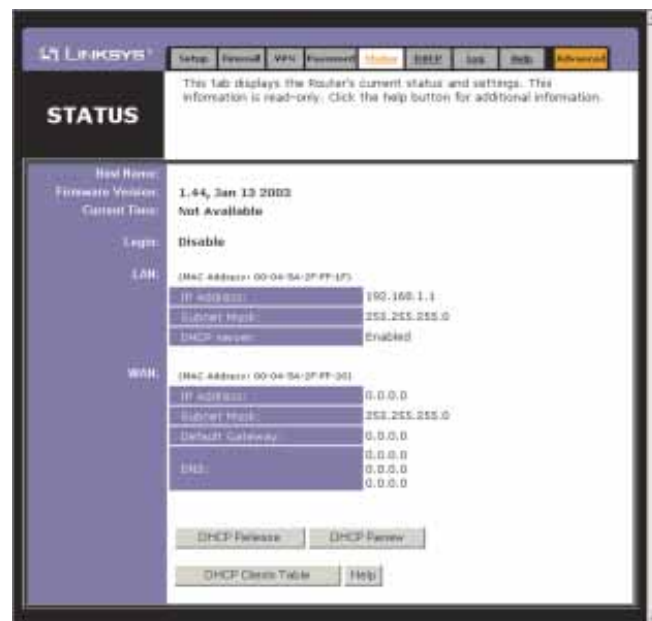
LINKSYS

Setup | Firewall | VPN | Password | Status | DHCP | Log | Help | Advanced

STATUS

This tab displays the Router's current status and settings. This information is read-only. Click the help button for additional information.

Host Name:
Firmware Version: 1.44, Jan 13 2003
Current Time: Not Available

Login: Disable

LAN: (MAC Address: 00-04-5A-2F-FF-1F)

| IP Address: | 192.168.1.1 |
|---|---|
| Subnet Mask: | 255.255.255.0 |
| DHCP server: | Enabled |

WAN: (MAC Address: 00-04-5A-2F-FF-20)

| IP Address: | 0.0.0.0 |
|---|---|
| Subnet Mask: | 255.255.255.0 |
| Default Gateway: | 0.0.0.0 |
| DNS: | 0.0.0.0 0.0.0.0 0.0.0.0 |

DHCP Release | DHCP Renew

DHCP Clients Table | Help